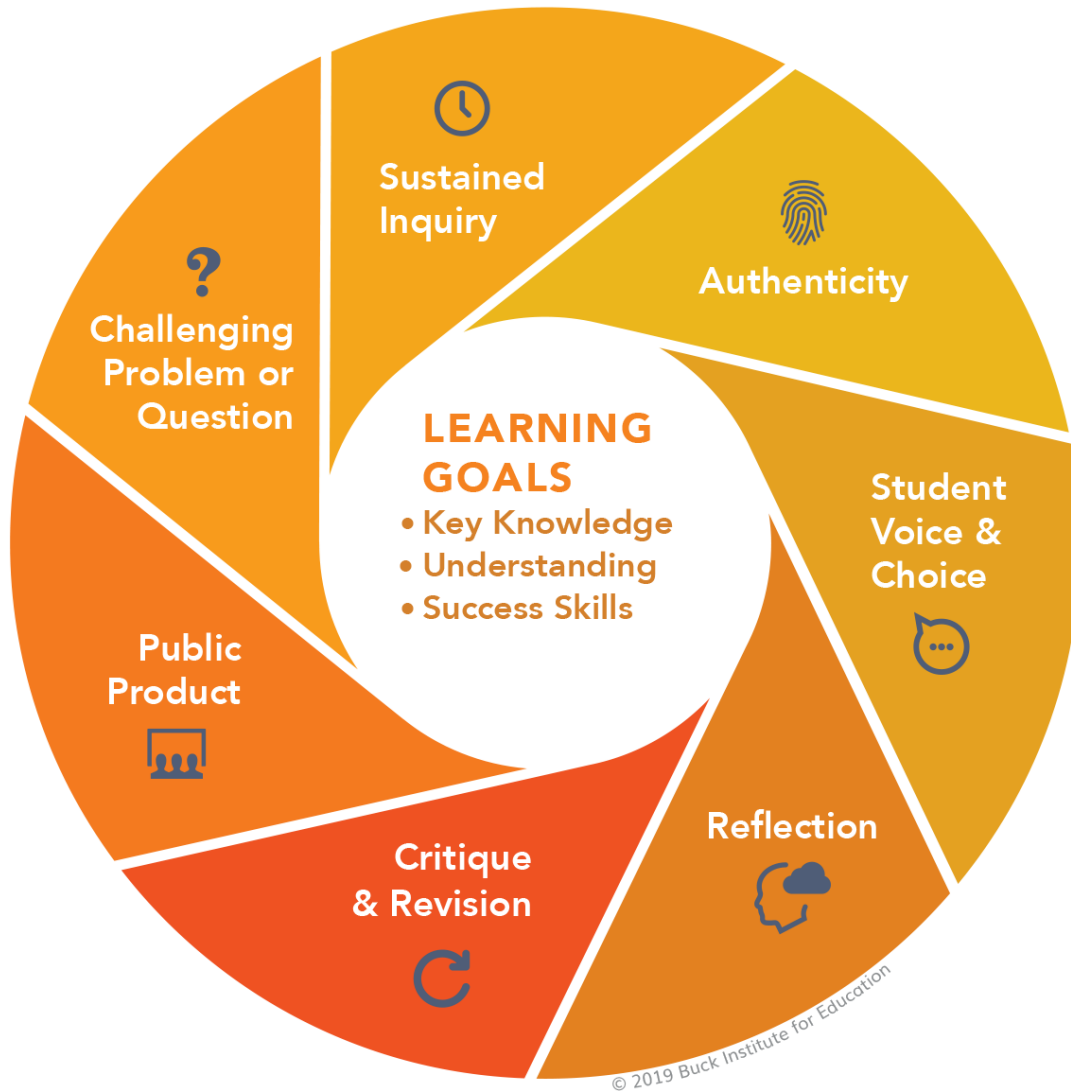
LEARNING GOALS
• Key Knowledge
• Understanding
• Success Skills

Challenging Problem or Question

Sustained Inquiry

Authenticity

Student Voice & Choice

Reflection

Critique & Revision

Public Product

© 2019 Buck Institute for Education